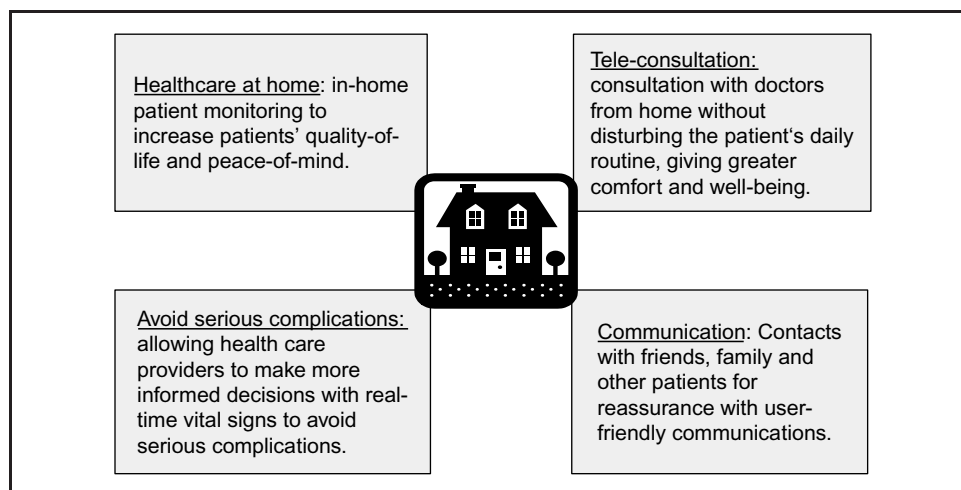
Healthcare at home: in-home patient monitoring to increase patients' quality-of-life and peace-of-mind.

Tele-consultation: consultation with doctors from home without disturbing the patient's daily routine, giving greater comfort and well-being.

Avoid serious complications: allowing health care providers to make more informed decisions with real-time vital signs to avoid serious complications.

Communication: Contacts with friends, family and other patients for reassurance with user-friendly communications.